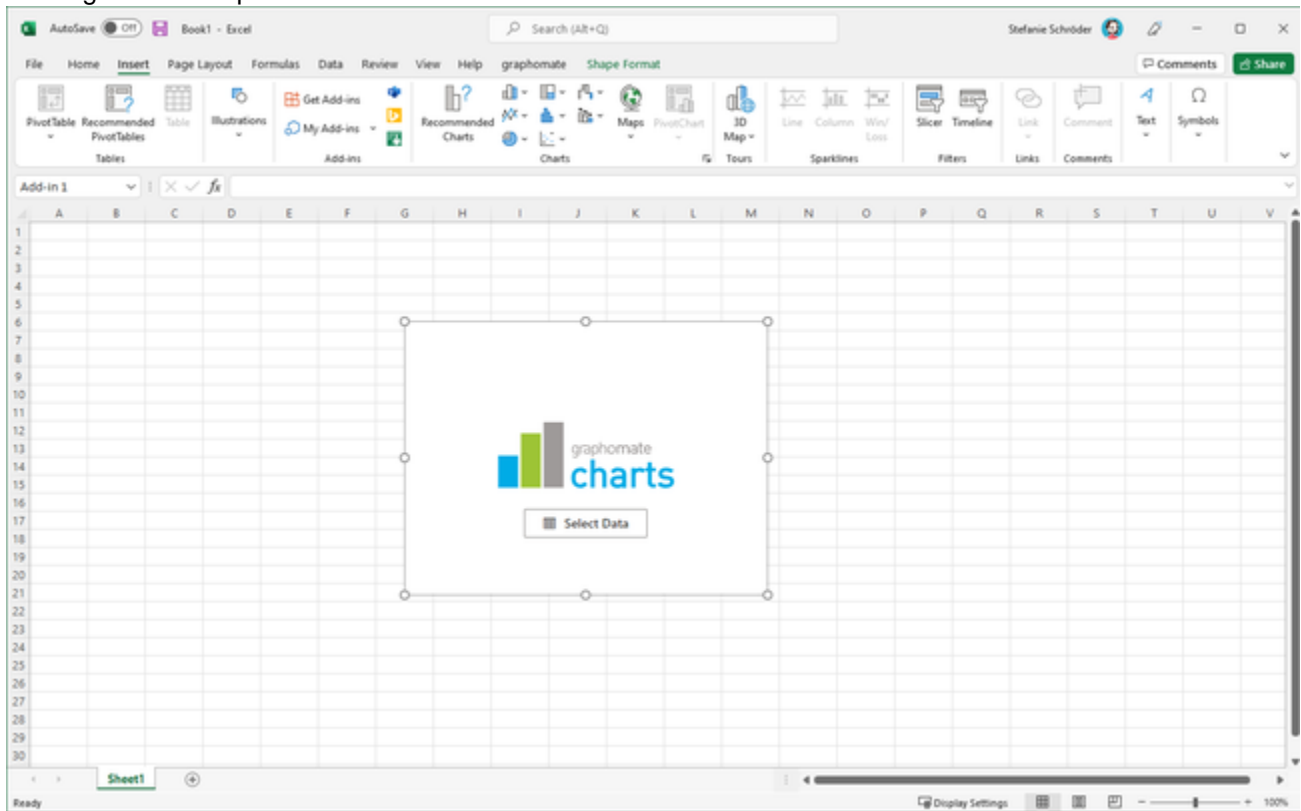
AutoSave Off Book1 - Excel
Search (Alt+Q)
Stefanie Schröder

File Home Insert Page Layout Formulas Data Review View Help graphomate Shape Format
Comments Share

PivotTable Recommended PivotTables Table
Tables
Illustrations
Get Add-ins
My Add-ins
Add-ins
Recommended Charts
Maps PivotChart
Charts
3D Map
Tours
Line Column Win/Loss
Sparklines
Slicer Timeline
Filters
Link
Links
Comment
Comments
Text
Symbols

Add-in 1

| | A | B | C | D | E | F | G | H | I | J | K | L | M | N | O | P | Q | R | S | T | U | V |
|---|---|---|---|---|---|---|---|---|---|---|---|---|---|---|---|---|---|---|---|---|---|---|
| 1 | | | | | | | | | | | | | | | | | | | | | | |
| 2 | | | | | | | | | | | | | | | | | | | | | | |
| 3 | | | | | | | | | | | | | | | | | | | | | | |
| 4 | | | | | | | | | | | | | | | | | | | | | | |
| 5 | | | | | | | | | | | | | | | | | | | | | | |
| 6 | | | | | | | | | | | | | | | | | | | | | | |
| 7 | | | | | | | | | | | | | | | | | | | | | | |
| 8 | | | | | | | | | | | | | | | | | | | | | | |
| 9 | | | | | | | | | | | | | | | | | | | | | | |
| 10 | | | | | | | | | | | | | | | | | | | | | | |
| 11 | | | | | | | | | | | | | | | | | | | | | | |
| 12 | | | | | | | | | | | | | | | | | | | | | | |
| 13 | | | | | | | | | | | | | | | | | | | | | | |
| 14 | | | | | | | | | | | | | | | | | | | | | | |
| 15 | | | | | | | | | | | | | | | | | | | | | | |
| 16 | | | | | | | | | | | | | | | | | | | | | | |
| 17 | | | | | | | | | | | | | | | | | | | | | | |
| 18 | | | | | | | | | | | | | | | | | | | | | | |
| 19 | | | | | | | | | | | | | | | | | | | | | | |
| 20 | | | | | | | | | | | | | | | | | | | | | | |
| 21 | | | | | | | | | | | | | | | | | | | | | | |
| 22 | | | | | | | | | | | | | | | | | | | | | | |
| 23 | | | | | | | | | | | | | | | | | | | | | | |
| 24 | | | | | | | | | | | | | | | | | | | | | | |
| 25 | | | | | | | | | | | | | | | | | | | | | | |
| 26 | | | | | | | | | | | | | | | | | | | | | | |
| 27 | | | | | | | | | | | | | | | | | | | | | | |
| 28 | | | | | | | | | | | | | | | | | | | | | | |
| 29 | | | | | | | | | | | | | | | | | | | | | | |
| 30 | | | | | | | | | | | | | | | | | | | | | | |

graphomate
charts
Select Data

Sheet1
Ready
Display Settings
100%